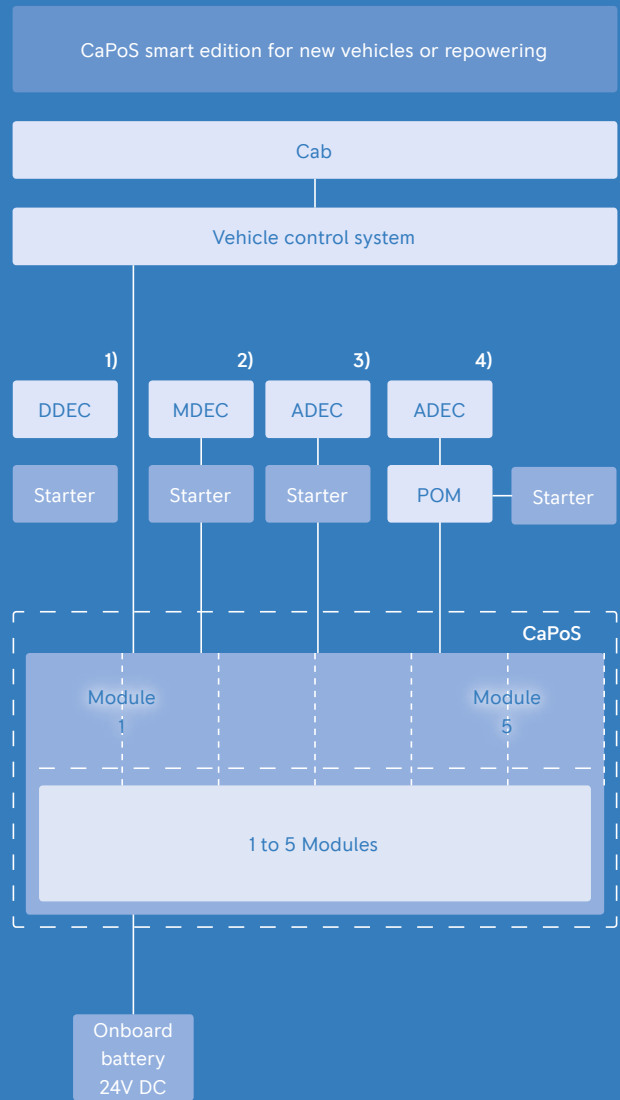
CaPoS smart edition for new vehicles or repowering

Cab

Vehicle control system

1)

2)

3)

4)

DDEC

MDEC

ADEC

ADEC

Starter

Starter

Starter

POM

Starter

CaPoS

Module 1

Module 5

1 to 5 Modules

Onboard battery 24V DC